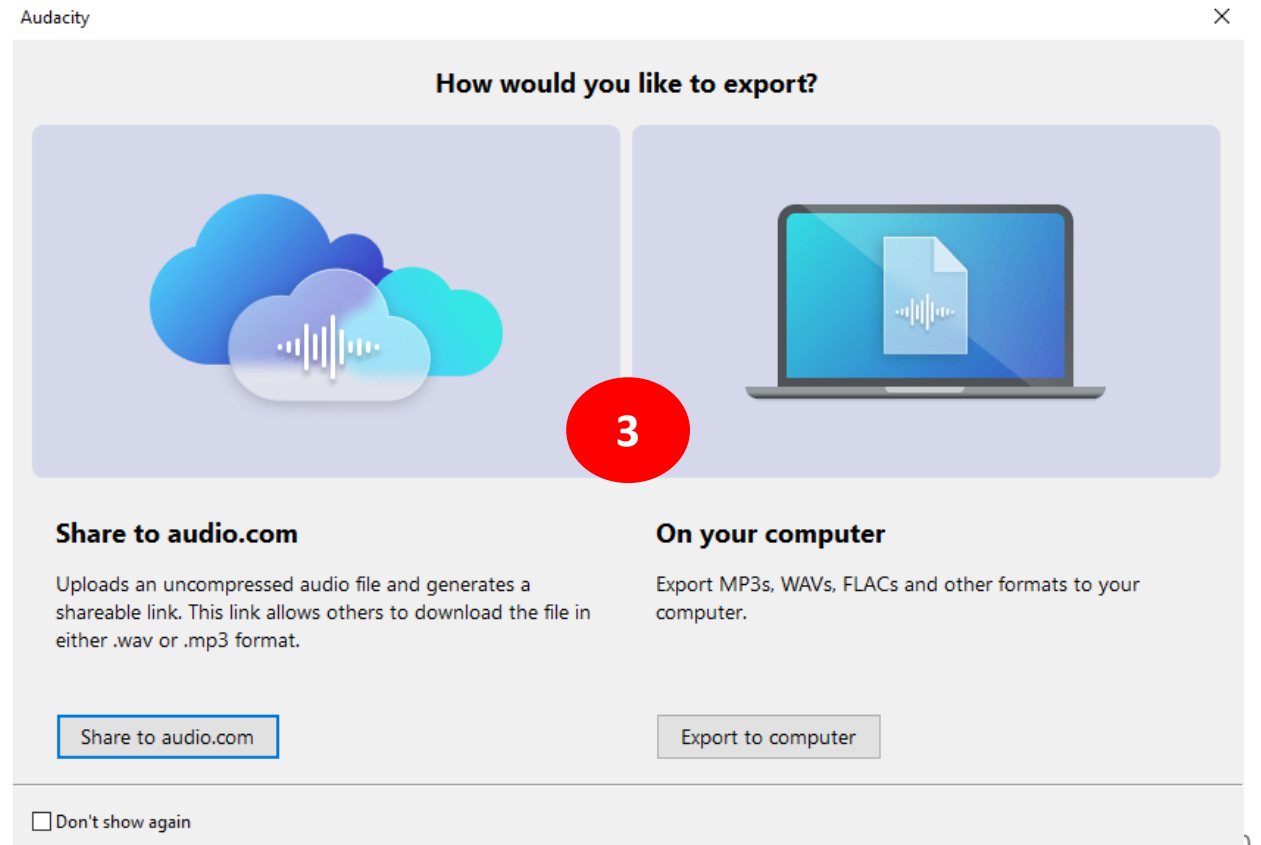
Audacity

How would you like to export?

3

Share to audio.com

Uploads an uncompressed audio file and generates a shareable link. This link allows others to download the file in either .wav or .mp3 format.

Share to audio.com

On your computer

Export MP3s, WAVs, FLACs and other formats to your computer.

Export to computer

Don't show again